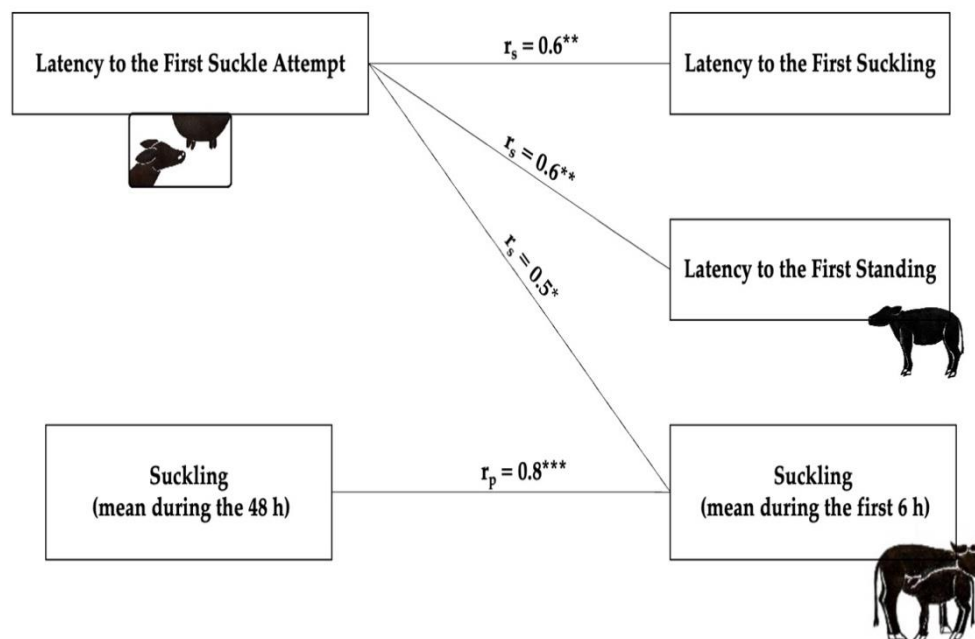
Latency to the First Suckle Attempt

$r_s = 0.6^{**}$

Latency to the First Suckling

$r_s = 0.6^{**}$

$r_s = 0.5^{*}$

Latency to the First Standing

Suckling (mean during the 48 h)

$r_p = 0.8^{***}$

Suckling (mean during the first 6 h)